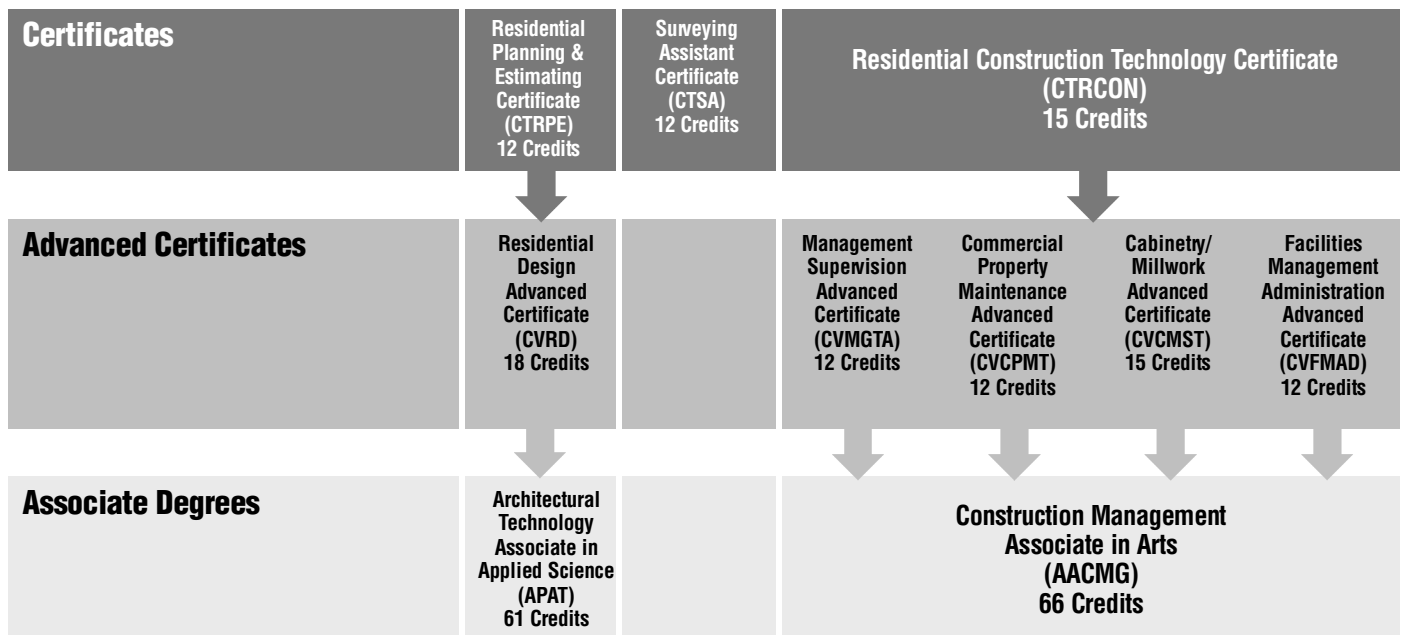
| Certificates | Residential Planning & Estimating Certificate (CTRPE) 12 Credits | Surveying Assistant Certificate (CTSA) 12 Credits | Residential Construction Technology Certificate (CTRCON) 15 Credits | | | |
|---|---|---|---|---|---|---|
| Advanced Certificates | Residential Design Advanced Certificate (CVRD) 18 Credits | | Management Supervision Advanced Certificate (CVMGTA) 12 Credits | Commercial Property Maintenance Advanced Certificate (CVCPMT) 12 Credits | Cabinetry/ Millwork Advanced Certificate (CVCMST) 15 Credits | Facilities Management Administration Advanced Certificate (CVFMAD) 12 Credits |
| Associate Degrees | Architectural Technology Associate in Applied Science (APAT) 61 Credits | | Construction Management Associate in Arts (AACMG) 66 Credits | | | |